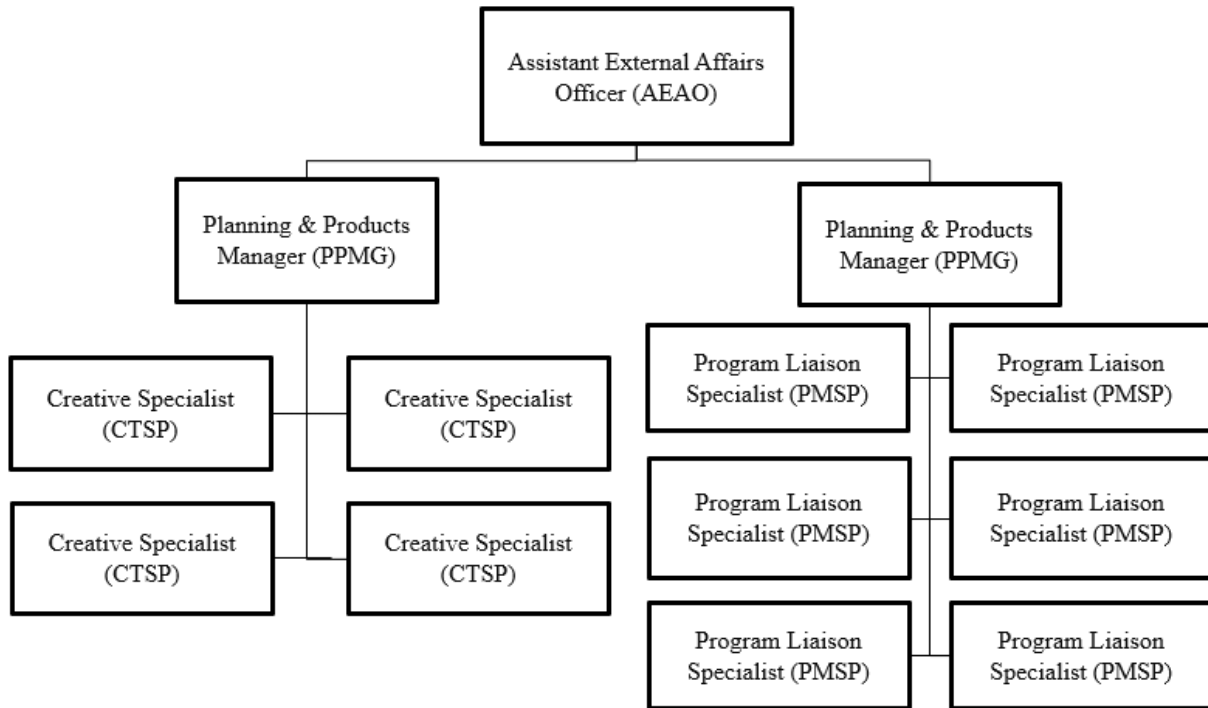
Assistant External Affairs Officer (AEAO)

Planning & Products Manager (PPMG)

Planning & Products Manager (PPMG)

Creative Specialist (CTSP)

Creative Specialist (CTSP)

Creative Specialist (CTSP)

Creative Specialist (CTSP)

Program Liaison Specialist (PMSP)

Program Liaison Specialist (PMSP)

Program Liaison Specialist (PMSP)

Program Liaison Specialist (PMSP)

Program Liaison Specialist (PMSP)

Program Liaison Specialist (PMSP)